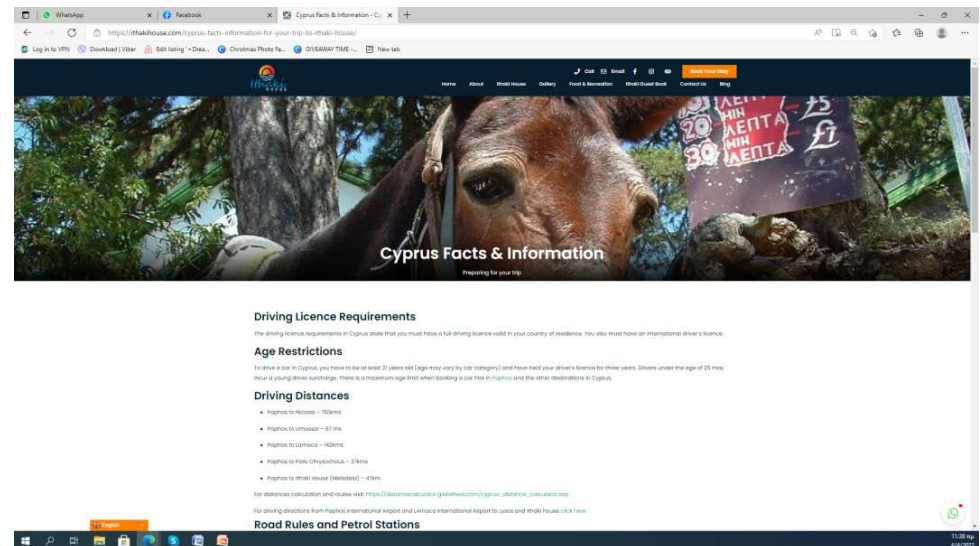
WhatsApp | Facebook | Cyprus Facts & Information - Cy

https://ithakihouse.com/cyprus-facts-information-for-your-trip-to-ithaki-house/

Log in to VPN | Download | Viber | Edit listing • Drea... | Christmas Photo Fa... | GIVEAWAY TIME -... | New tab

Call | Email | Book Your Stay

Home | About | Ithaki House | Gallery | Food & Recreation | Ithaki Guest Book | Contact Us | Blog

Cyprus Facts & Information

Preparing for your trip

Driving Licence Requirements

The driving licence requirements in Cyprus state that you must have a full driving licence valid in your country of residence. You also must have an international driver's licence.

Age Restrictions

To drive a car in Cyprus, you have to be at least 21 years old (age may vary by car category) and have held your driver's licence for three years. Drivers under the age of 25 may incur a young driver surcharge. There is a maximum age limit when booking a car hire in Paphos and the other destinations in Cyprus.

Driving Distances

• Paphos to Nicosia – 150kms
• Paphos to Limassol – 67 ms
• Paphos to Larnaca – 142kms
• Paphos to Polis Chrysochous – 37kms
• Paphos to Ithaki House (Malatelei) – 47km

For distances calculation and routes visit: https://distancecalculator.globefeed.com/cyprus_distance_calculator.asp

For driving directions from Paphos International Airport and Larnaca International Airport to Lysos and Ithaki house click here

Road Rules and Petrol Stations

English

11:38 πμ